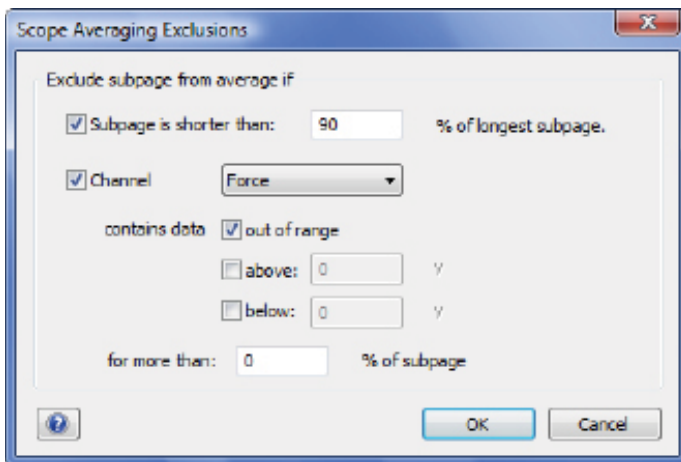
Scope Averaging Exclusions

Exclude subpage from average if

Subpage is shorter than: 90 % of longest subpage.

Channel Force

contains data out of range

above: 0 V

below: 0 V

for more than: 0 % of subpage

OK Cancel